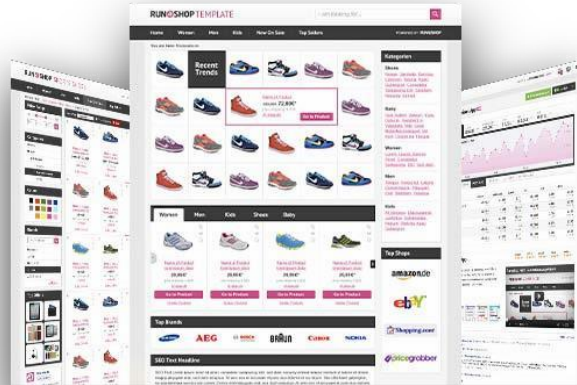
RUN SHOP TEMPLATE

Home Women Men Kids Now On Sale Top Sellers

Recent Trends

72,00€

Go to Product

Kategorien

Women Men Kids Shoes Baby

Go to Product Go to Product Go to Product Go to Product

Top Brands

AEG BRAUN Canon NOKIA

SEO Text Headline

Top Shops

amazon.de

ebay

Shopping.com

pricegrabber

RUN SHOP